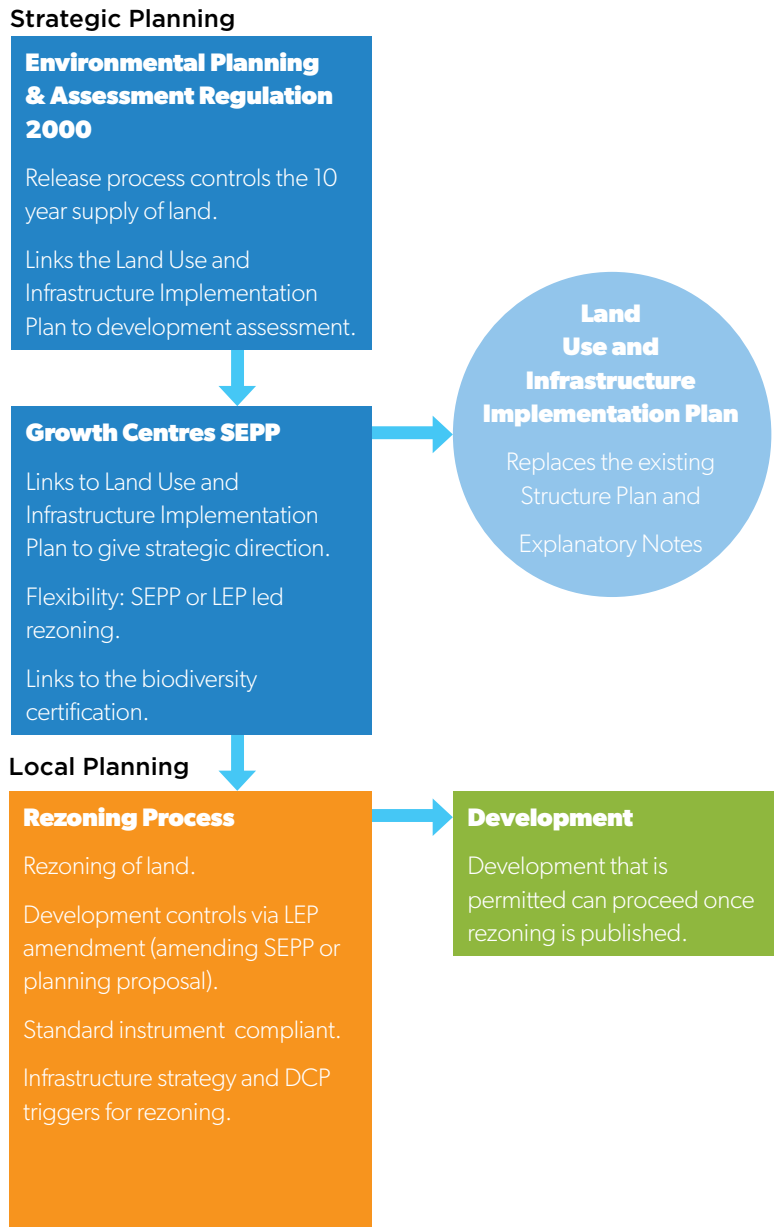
Strategic Planning

Environmental Planning & Assessment Regulation 2000

Release process controls the 10 year supply of land.

Links the Land Use and Infrastructure Implementation Plan to development assessment.

Growth Centres SEPP

Links to Land Use and Infrastructure Implementation Plan to give strategic direction.

Flexibility: SEPP or LEP led rezoning.

Links to the biodiversity certification.

Land Use and Infrastructure Implementation Plan

Replaces the existing Structure Plan and

Explanatory Notes

Local Planning

Rezoning Process

Rezoning of land.

Development controls via LEP amendment (amending SEPP or planning proposal).

Standard instrument compliant.

Infrastructure strategy and DCP triggers for rezoning.

Development

Development that is permitted can proceed once rezoning is published.